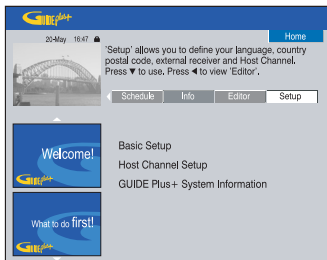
GUIDE plus+

Home

20-May 16:47

'Setup' allows you to define your language, country postal code, external receiver and Host Channel. Press ▼ to use. Press ◄ to view 'Editor'.

Schedule | Info | Editor | Setup

Welcome!

GUIDE plus+

What to do first!

GUIDE plus+

Basic Setup

Host Channel Setup

GUIDE Plus+ System Information